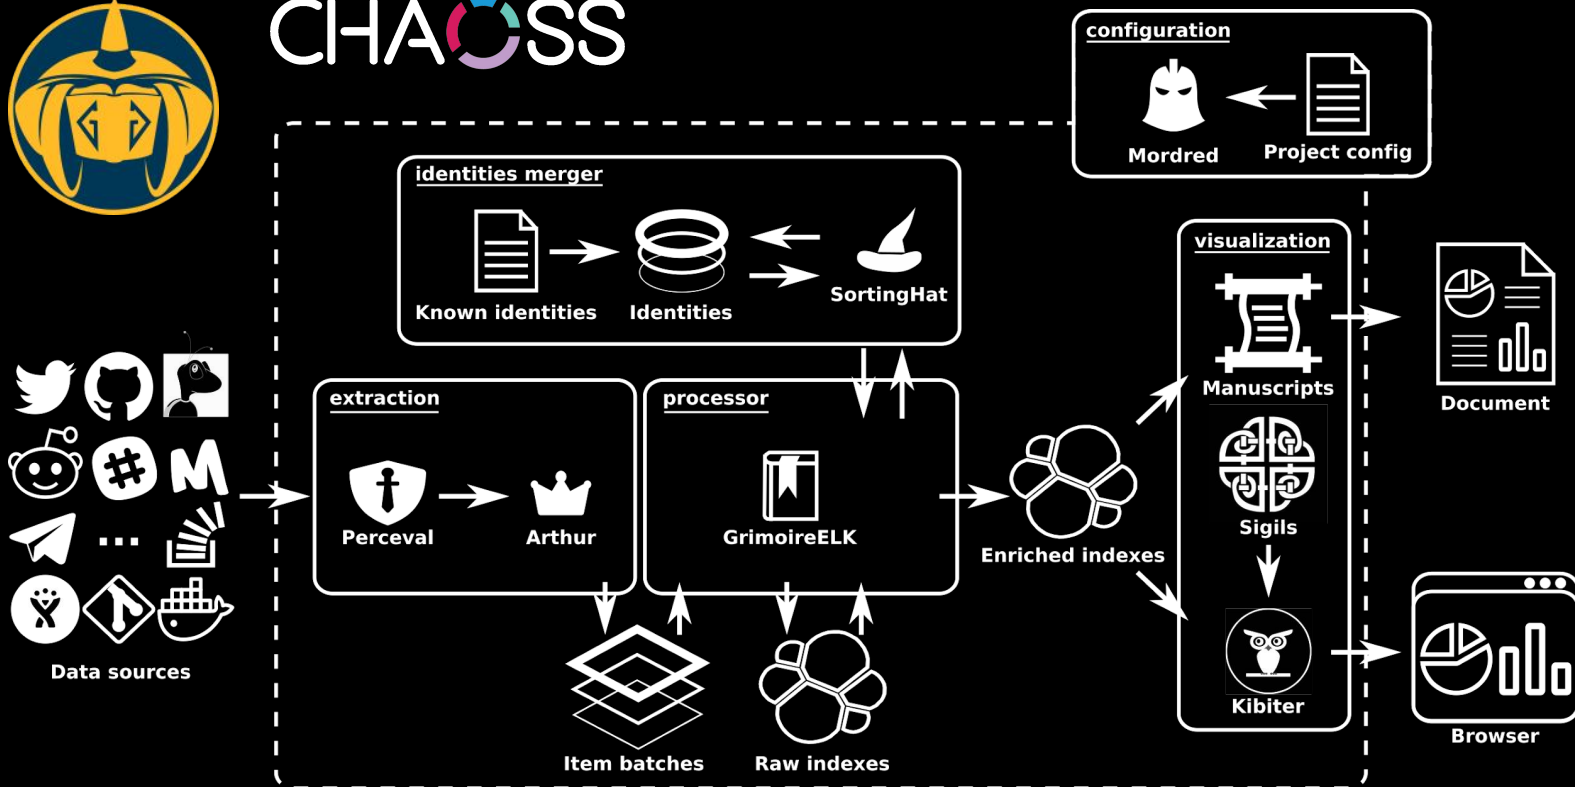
CHAOSS

configuration

Mordred

Project config

identities merger

Known identities

Identities

SortingHat

visualization

Manuscripts

Document

Sigils

Kibiter

Browser

extraction

Perceval

Arthur

processor

GrimoireELK

Enriched indexes

Item batches

Raw indexes

...

M

Data sources